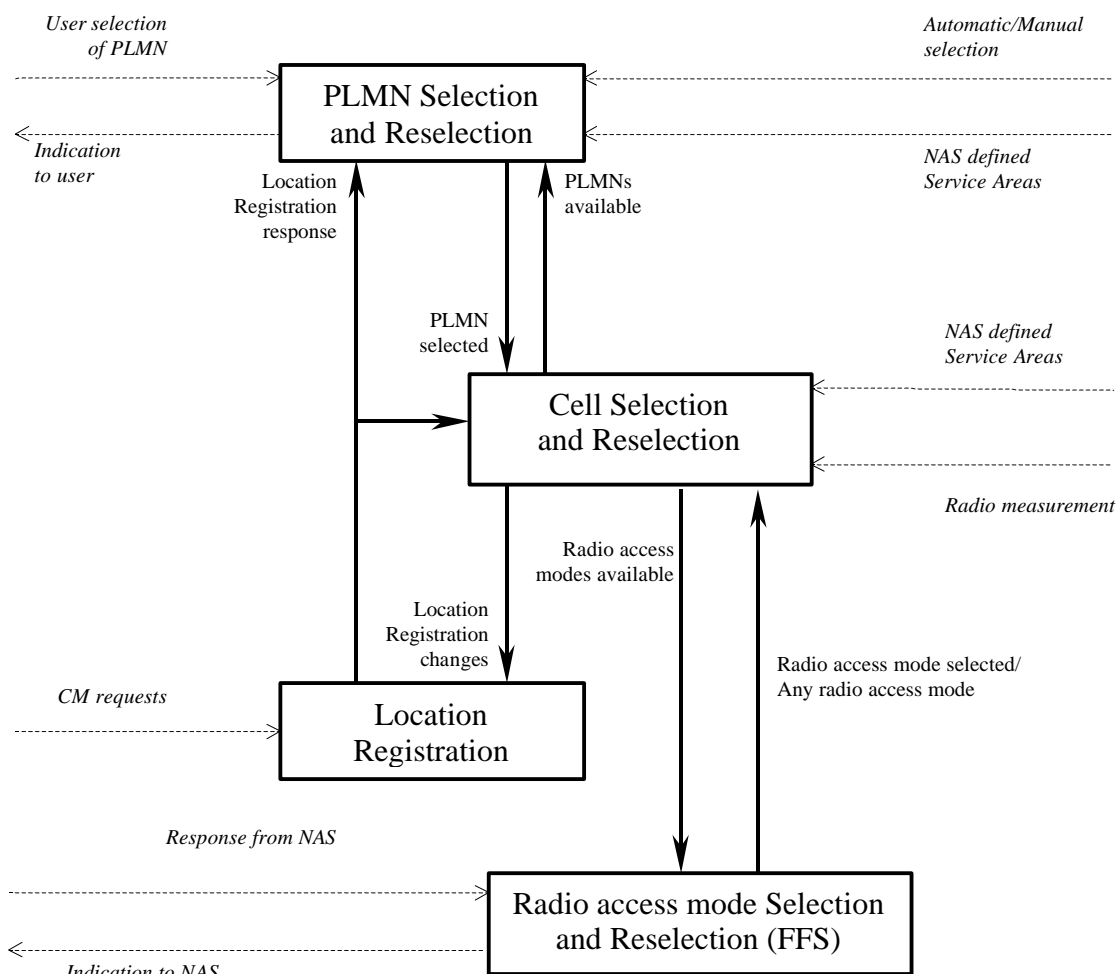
User selection of PLMN

Automatic/Manual selection

PLMN Selection and Reselection

Indication to user

NAS defined Service Areas

Location Registration response

PLMNs available

PLMN selected

NAS defined Service Areas

Cell Selection and Reselection

Radio measurement

Radio access modes available

Location Registration changes

Radio access mode selected/ Any radio access mode

CM requests

Location Registration

Response from NAS

Radio access mode Selection and Reselection (FFS)

Indication to NAS